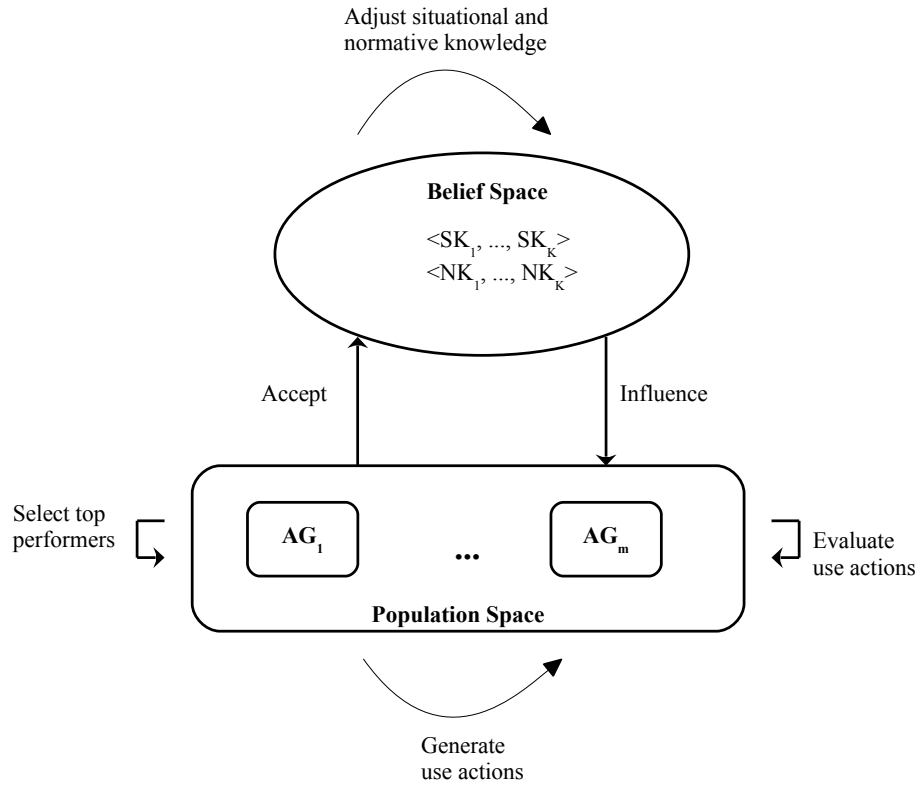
Adjust situational and normative knowledge

Belief Space

$<SK_1, ..., SK_K>$
$<NK_1, ..., NK_K>$

Accept

Influence

Select top performers

$AG_1$

...

$AG_m$

Evaluate use actions

Population Space

Generate use actions